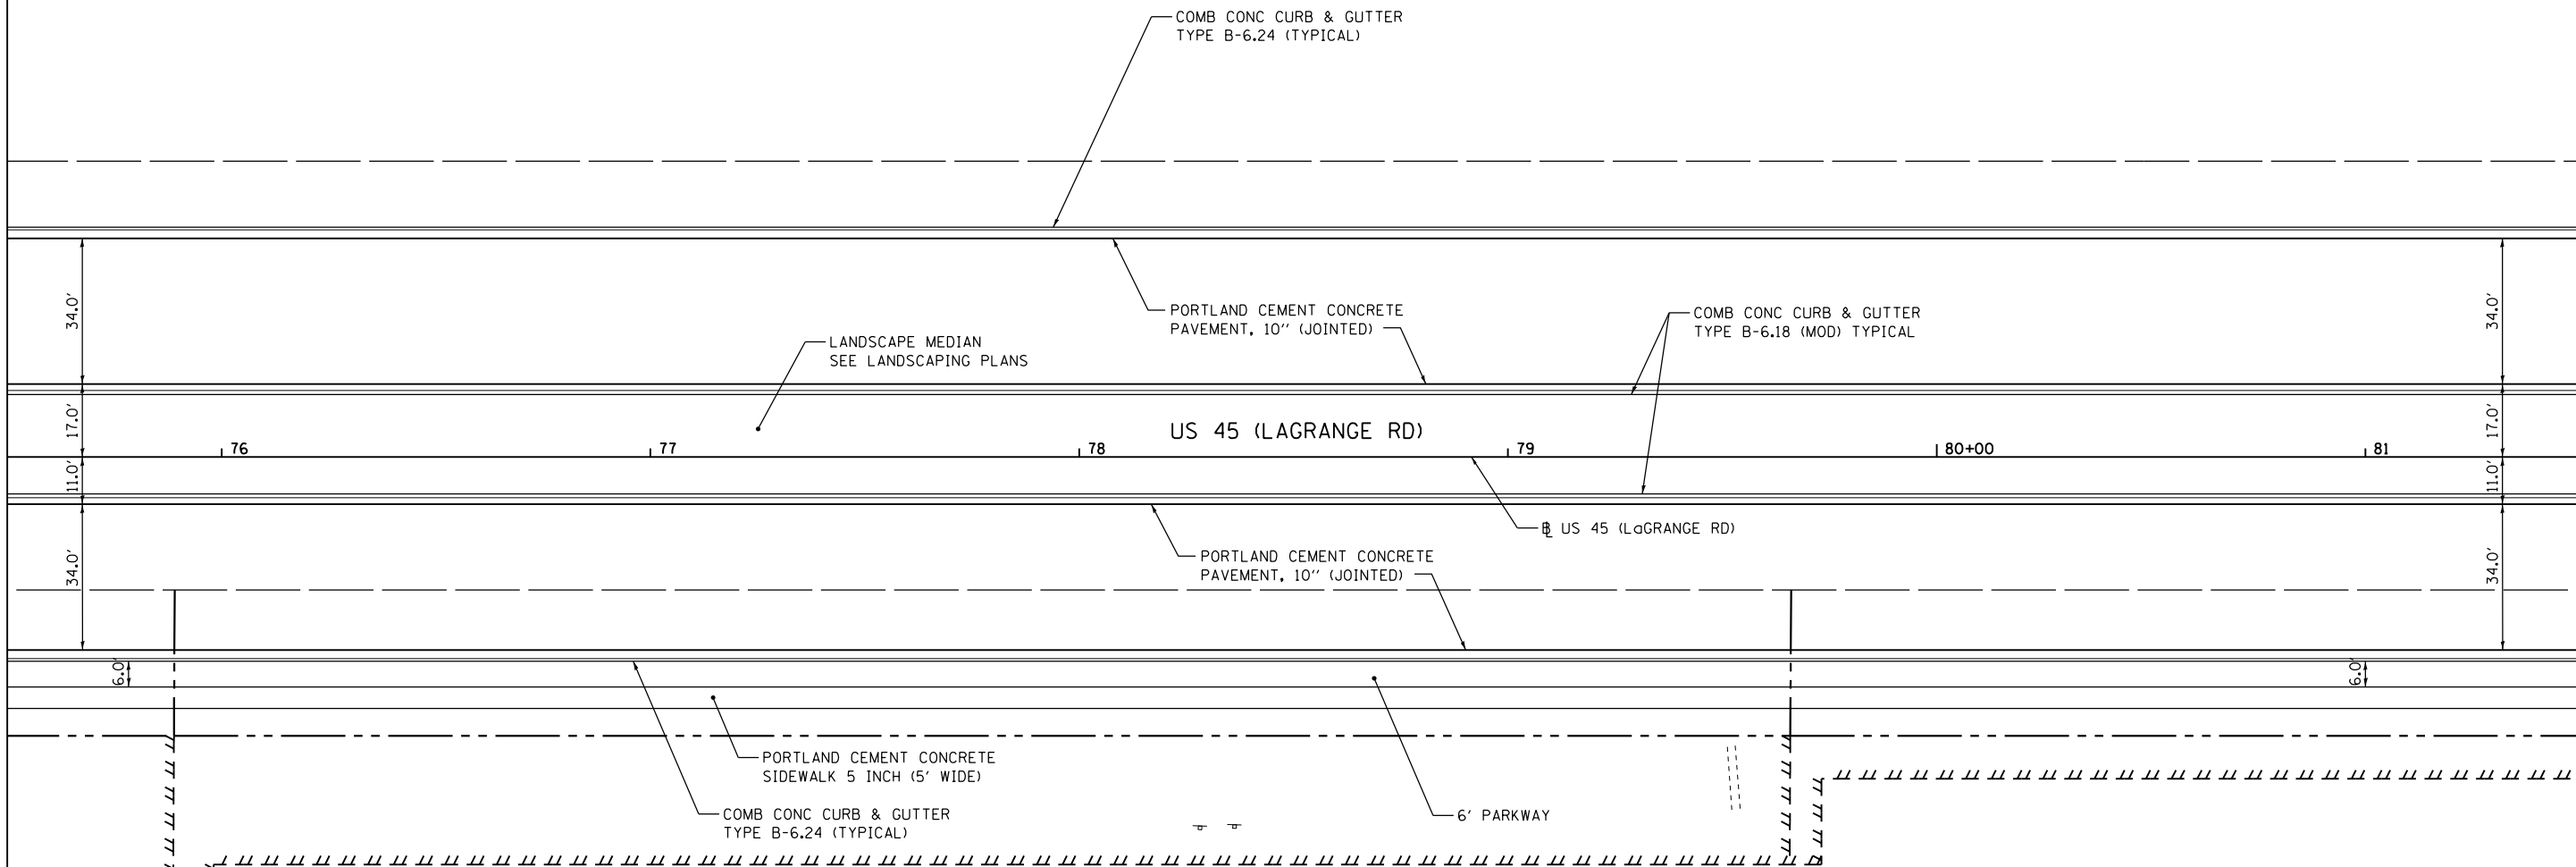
COMB CONC CURB & GUTTER
TYPE B-6.24 (TYPICAL)

34.0'

PORTLAND CEMENT CONCRETE
PAVEMENT, 10'' (JOINTED)

COMB CONC CURB & GUTTER
TYPE B-6.18 (MOD) TYPICAL

LANDSCAPE MEDIAN
SEE LANDSCAPING PLANS

34.0'

17.0'

US 45 (LAGRANGE RD)

17.0'

76

77

78

79

80+00

81

11.0'

11.0'

℄ US 45 (LaGRANGE RD)

34.0'

PORTLAND CEMENT CONCRETE
PAVEMENT, 10'' (JOINTED)

34.0'

6.0'

6.0'

PORTLAND CEMENT CONCRETE
SIDEWALK 5 INCH (5' WIDE)

COMB CONC CURB & GUTTER
TYPE B-6.24 (TYPICAL)

6' PARKWAY